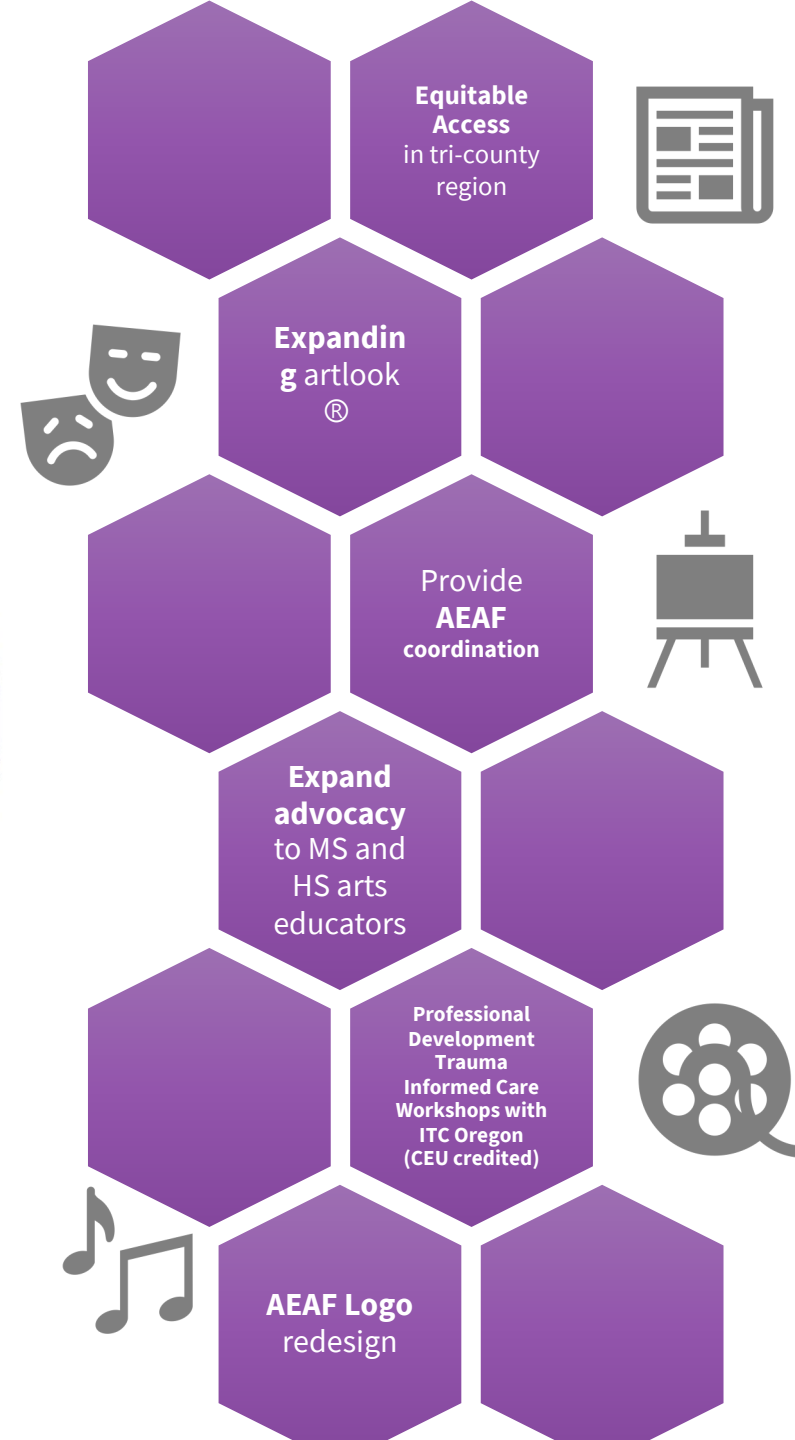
**Equitable Access** in tri-county region

**Expanding** artlook®

Provide **AEAF coordination**

**Expand advocacy** to MS and HS arts educators

**Professional Development Trauma Informed Care Workshops with ITC Oregon (CEU credited)**

**AEAF Logo** redesign